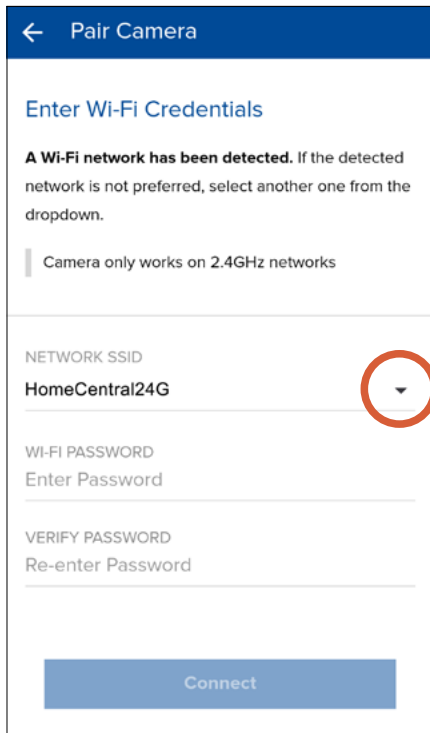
Pair Camera

Enter Wi-Fi Credentials

**A Wi-Fi network has been detected.** If the detected network is not preferred, select another one from the dropdown.

Camera only works on 2.4GHz networks

NETWORK SSID
HomeCentral24G

WI-FI PASSWORD
Enter Password

VERIFY PASSWORD
Re-enter Password

Connect